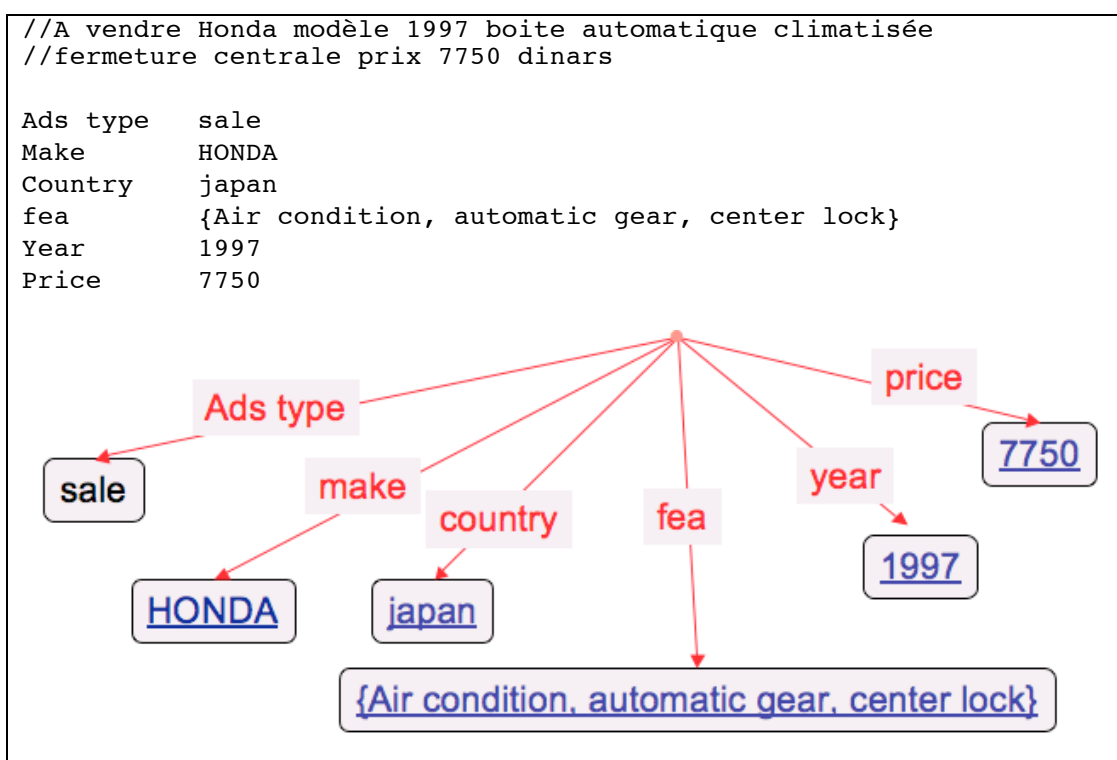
//A vendre Honda modèle 1997 boite automatique climatisée
//fermeture centrale prix 7750 dinars

| | |
|---|---|
| Ads type | sale |
| Make | HONDA |
| Country | japan |
| fea | {Air condition, automatic gear, center lock} |
| Year | 1997 |
| Price | 7750 |

Ads type
price
sale
make
year
7750
country
fea
HONDA
japan
1997
{Air condition, automatic gear, center lock}